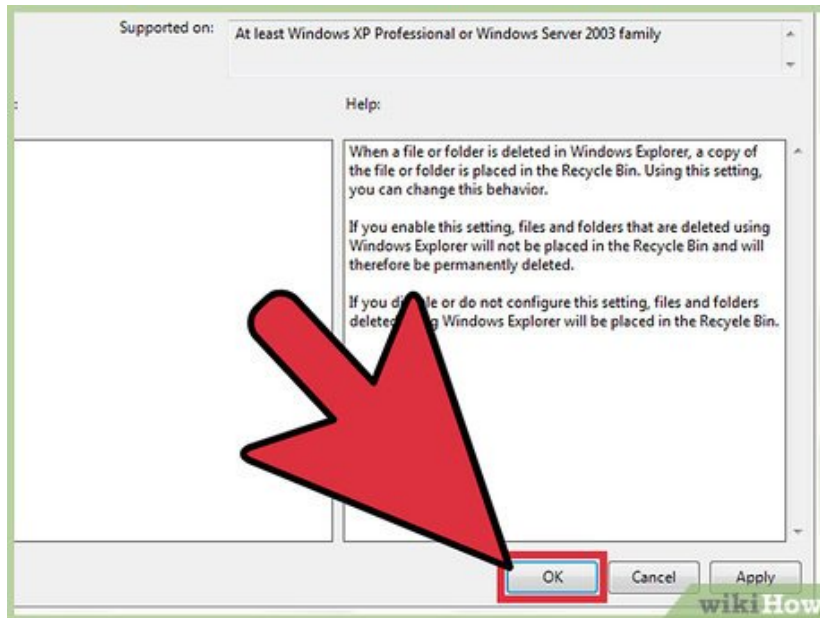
Supported on: At least Windows XP Professional or Windows Server 2003 family

:

Help:

When a file or folder is deleted in Windows Explorer, a copy of the file or folder is placed in the Recycle Bin. Using this setting, you can change this behavior.

If you enable this setting, files and folders that are deleted using Windows Explorer will not be placed in the Recycle Bin and will therefore be permanently deleted.

If you di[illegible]le or do not configure this setting, files and folders delete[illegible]g Windows Explorer will be placed in the Recycle Bin.

OK

Cancel

Apply

wikiHow